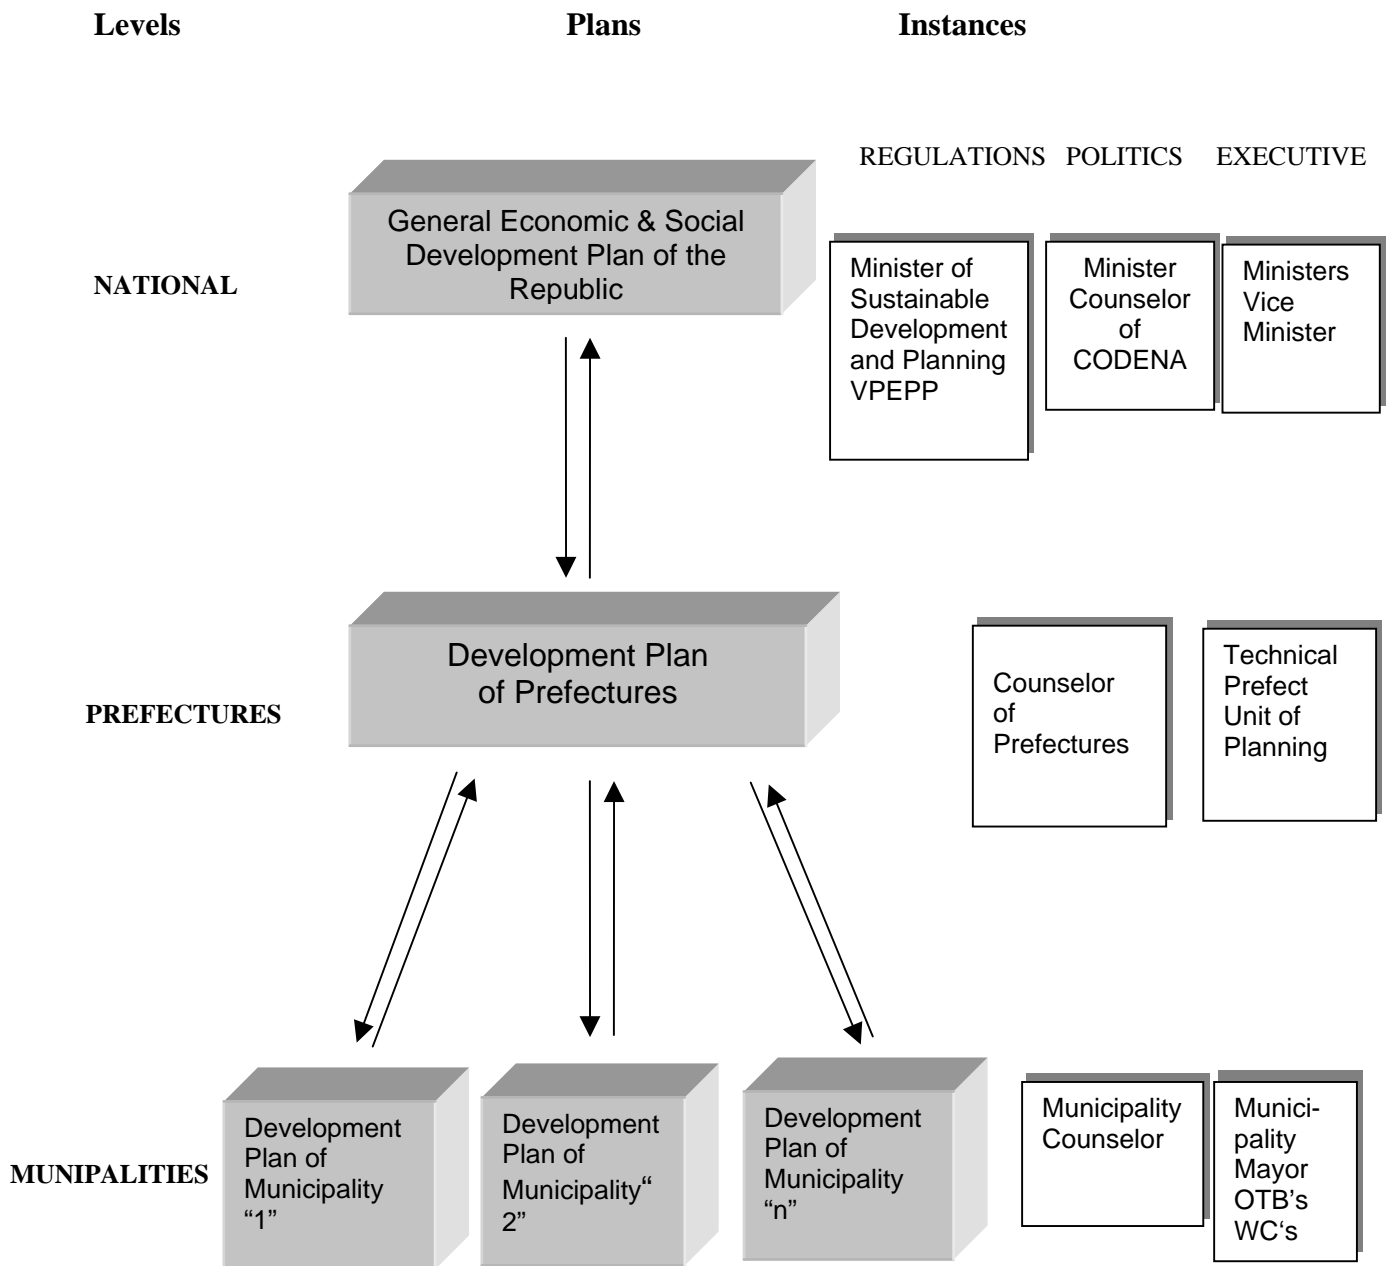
Levels Plans Instances

REGULATIONS POLITICS EXECUTIVE

NATIONAL

General Economic & Social Development Plan of the Republic

Minister of Sustainable Development and Planning VPEPP

Minister Counselor of CODENA

Ministers Vice Minister

PREFECTURES

Development Plan of Prefectures

Counselor of Prefectures

Technical Prefect Unit of Planning

MUNIPALITIES

Development Plan of Municipality "1"

Development Plan of Municipality" 2"

Development Plan of Municipality "n"

Municipality Counselor

Municipality Mayor OTB's WC's